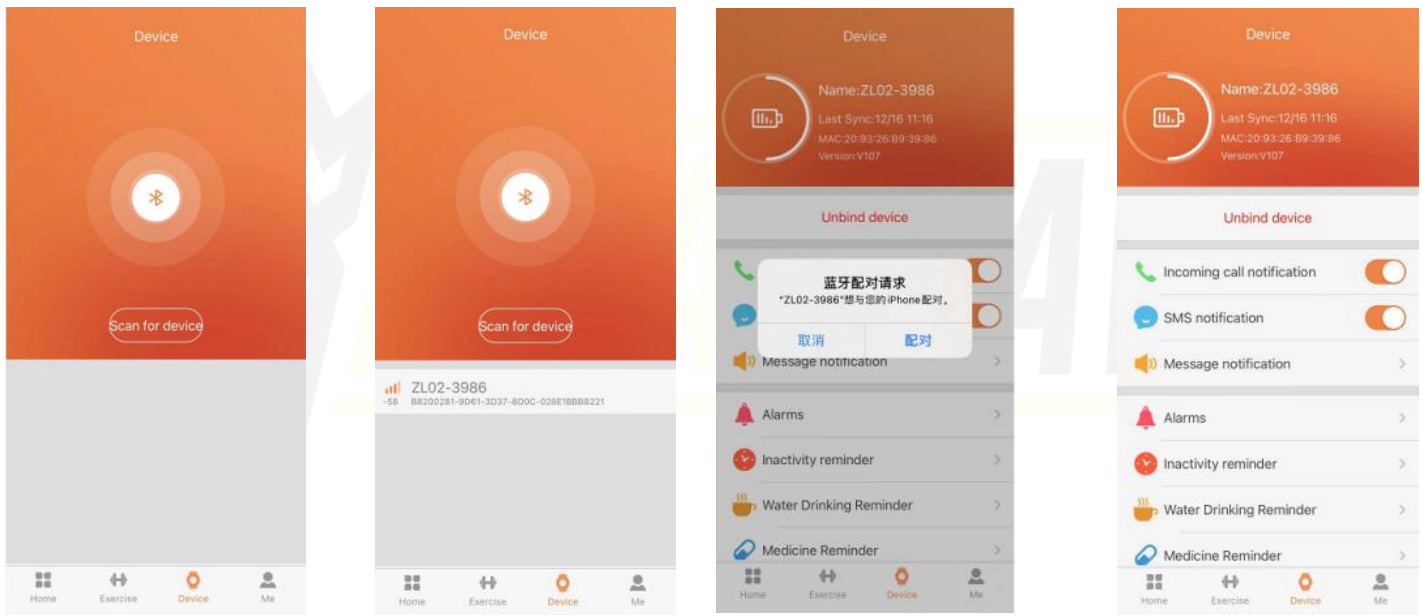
Device

Scan for device

Home Exercise Device Me

Device

Scan for device

ZL02-3986
-58 B8200281-9D61-3D37-8D0C-028E1BBB8221

Home Exercise Device Me

Device

Name:ZL02-3986
Last Sync:12/16 11:16
MAC:20:93:26:89:39:86
Version:V107

Unbind device

蓝牙配对请求
"ZL02-3986"想与您的iPhone配对。
取消 配对

Message notification

Alarms

Inactivity reminder

Water Drinking Reminder

Medicine Reminder

Home Exercise Device Me

Device

Name:ZL02-3986
Last Sync:12/16 11:16
MAC:20:93:26:89:39:86
Version:V107

Unbind device

Incoming call notification

SMS notification

Message notification

Alarms

Inactivity reminder

Water Drinking Reminder

Medicine Reminder

Home Exercise Device Me